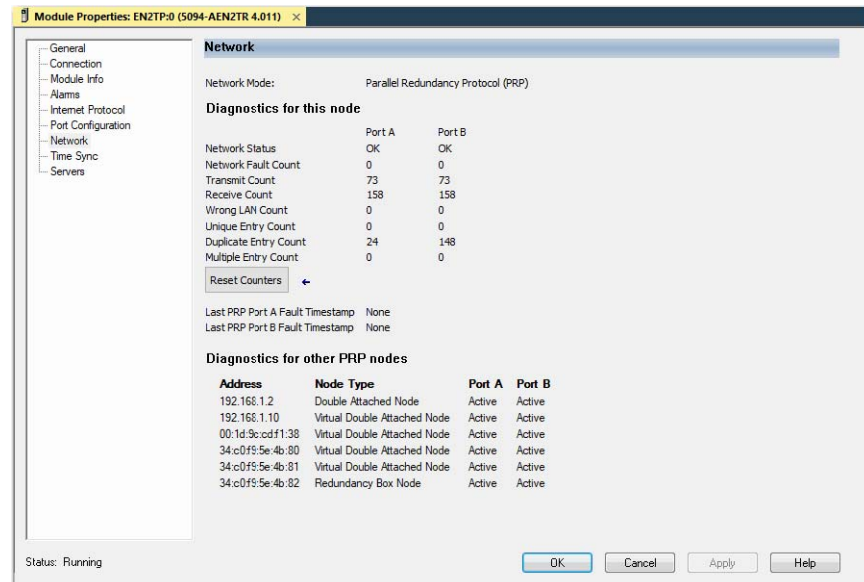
Module Properties: EN2TP:0 (5094-AEN2TR 4.011) ×

General
Connection
Module Info
Alarms
Internet Protocol
Port Configuration
Network
Time Sync
Servers

Network

Network Mode: Parallel Redundancy Protocol (PRP)

Diagnostics for this node

| | Port A | Port B |
|---|---|---|
| Network Status | OK | OK |
| Network Fault Count | 0 | 0 |
| Transmit Count | 73 | 73 |
| Receive Count | 158 | 158 |
| Wrong LAN Count | 0 | 0 |
| Unique Entry Count | 0 | 0 |
| Duplicate Entry Count | 24 | 148 |
| Multiple Entry Count | 0 | 0 |

Reset Counters

Last PRP Port A Fault Timestamp None
Last PRP Port B Fault Timestamp None

Diagnostics for other PRP nodes

| Address | Node Type | Port A | Port B |
|---|---|---|---|
| 192.168.1.2 | Double Attached Node | Active | Active |
| 192.168.1.10 | Virtual Double Attached Node | Active | Active |
| 00:1d:9c:cdf1:38 | Virtual Double Attached Node | Active | Active |
| 34:c0f9:5e:4b:80 | Virtual Double Attached Node | Active | Active |
| 34:c0f9:5e:4b:81 | Virtual Double Attached Node | Active | Active |
| 34:c0f9:5e:4b:82 | Redundancy Box Node | Active | Active |

Status: Running

OK Cancel Apply Help